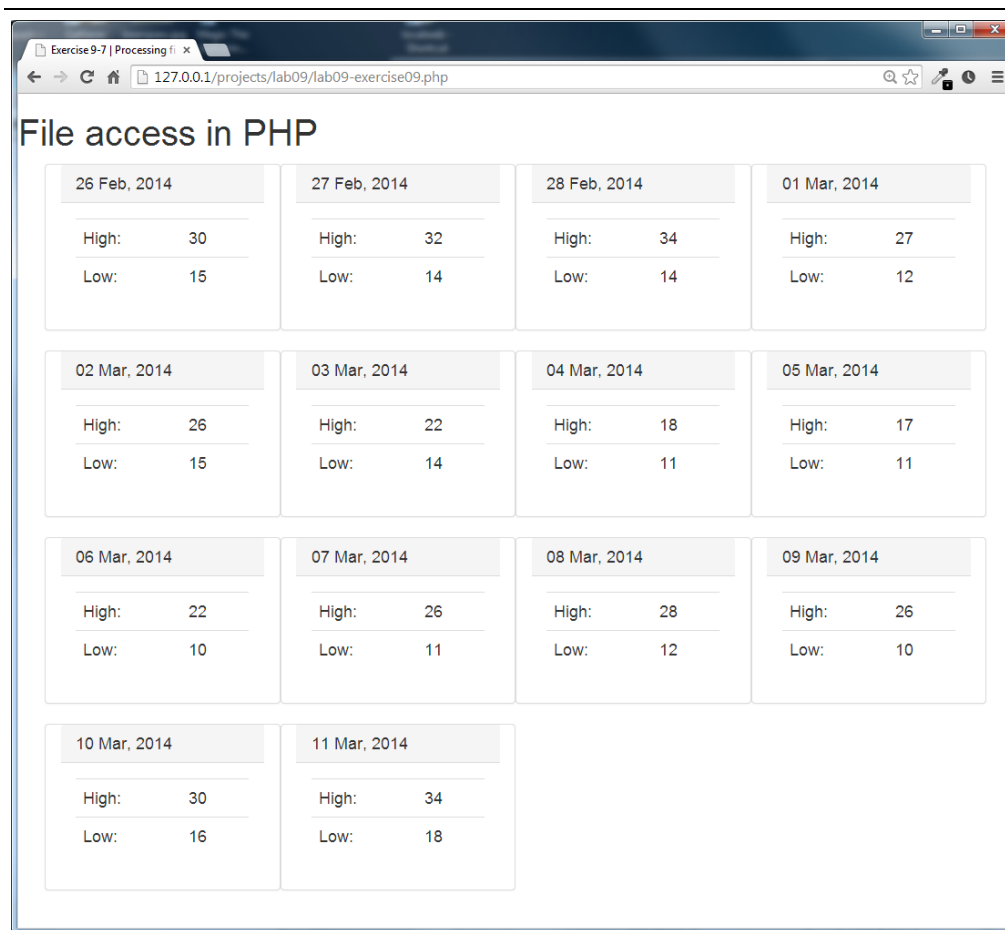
Exercise 9-7 | Processing fi ×

127.0.0.1/projects/lab09/lab09-exercise09.php

File access in PHP

26 Feb, 2014

| High: | 30 |
|---|---|
| Low: | 15 |

27 Feb, 2014

| High: | 32 |
|---|---|
| Low: | 14 |

28 Feb, 2014

| High: | 34 |
|---|---|
| Low: | 14 |

01 Mar, 2014

| High: | 27 |
|---|---|
| Low: | 12 |

02 Mar, 2014

| High: | 26 |
|---|---|
| Low: | 15 |

03 Mar, 2014

| High: | 22 |
|---|---|
| Low: | 14 |

04 Mar, 2014

| High: | 18 |
|---|---|
| Low: | 11 |

05 Mar, 2014

| High: | 17 |
|---|---|
| Low: | 11 |

06 Mar, 2014

| High: | 22 |
|---|---|
| Low: | 10 |

07 Mar, 2014

| High: | 26 |
|---|---|
| Low: | 11 |

08 Mar, 2014

| High: | 28 |
|---|---|
| Low: | 12 |

09 Mar, 2014

| High: | 26 |
|---|---|
| Low: | 10 |

10 Mar, 2014

| High: | 30 |
|---|---|
| Low: | 16 |

11 Mar, 2014

| High: | 34 |
|---|---|
| Low: | 18 |